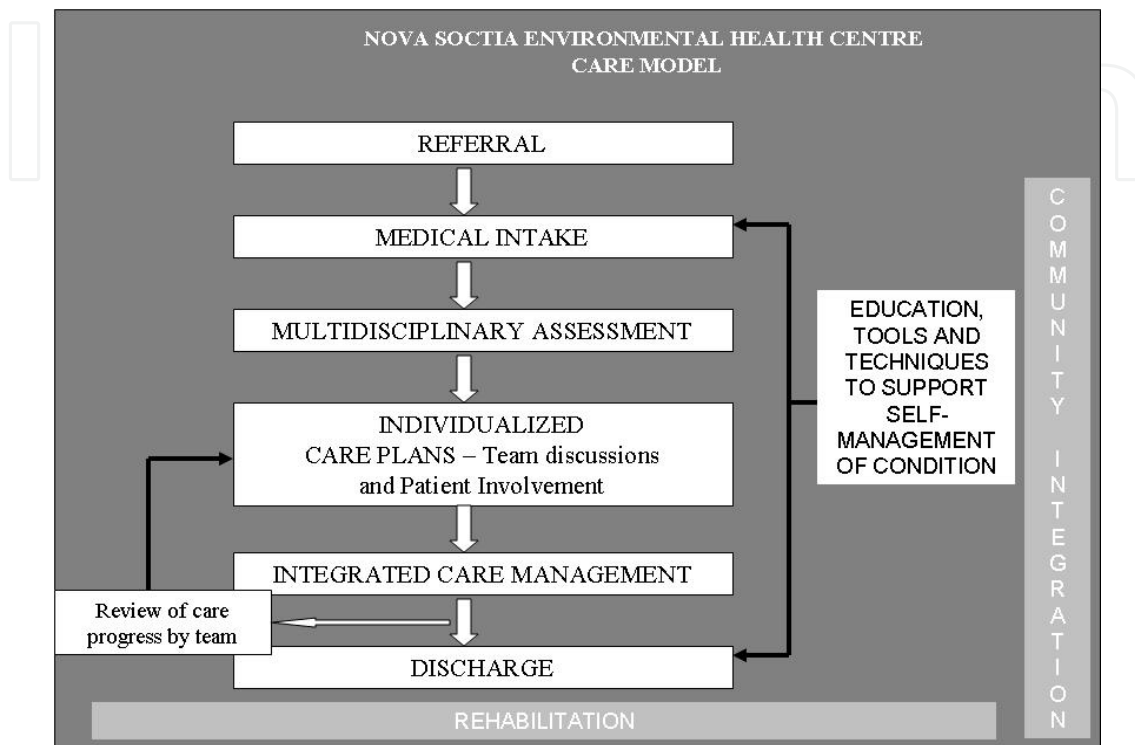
NOVA SOCTIA ENVIRONMENTAL HEALTH CENTRE
CARE MODEL

REFERRAL

MEDICAL INTAKE

MULTIDISCIPLINARY ASSESSMENT

INDIVIDUALIZED
CARE PLANS – Team discussions and Patient Involvement

INTEGRATED CARE MANAGEMENT

Review of care progress by team

DISCHARGE

EDUCATION, TOOLS AND TECHNIQUES TO SUPPORT SELF-MANAGEMENT OF CONDITION

COMMUNITY INTEGRATION

REHABILITATION